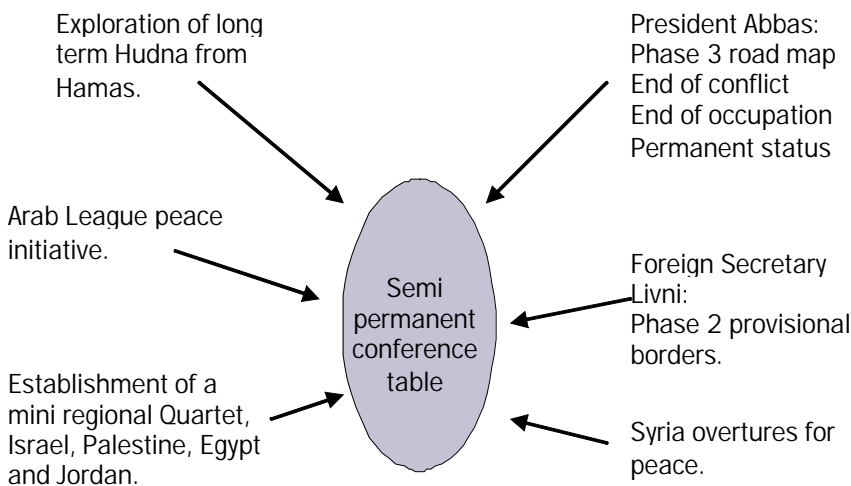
Exploration of long term Hudna from Hamas.

President Abbas:
Phase 3 road map
End of conflict
End of occupation
Permanent status

Arab League peace initiative.

Semi permanent conference table

Foreign Secretary Livni:
Phase 2 provisional borders.

Establishment of a mini regional Quartet, Israel, Palestine, Egypt and Jordan.

Syria overtures for peace.